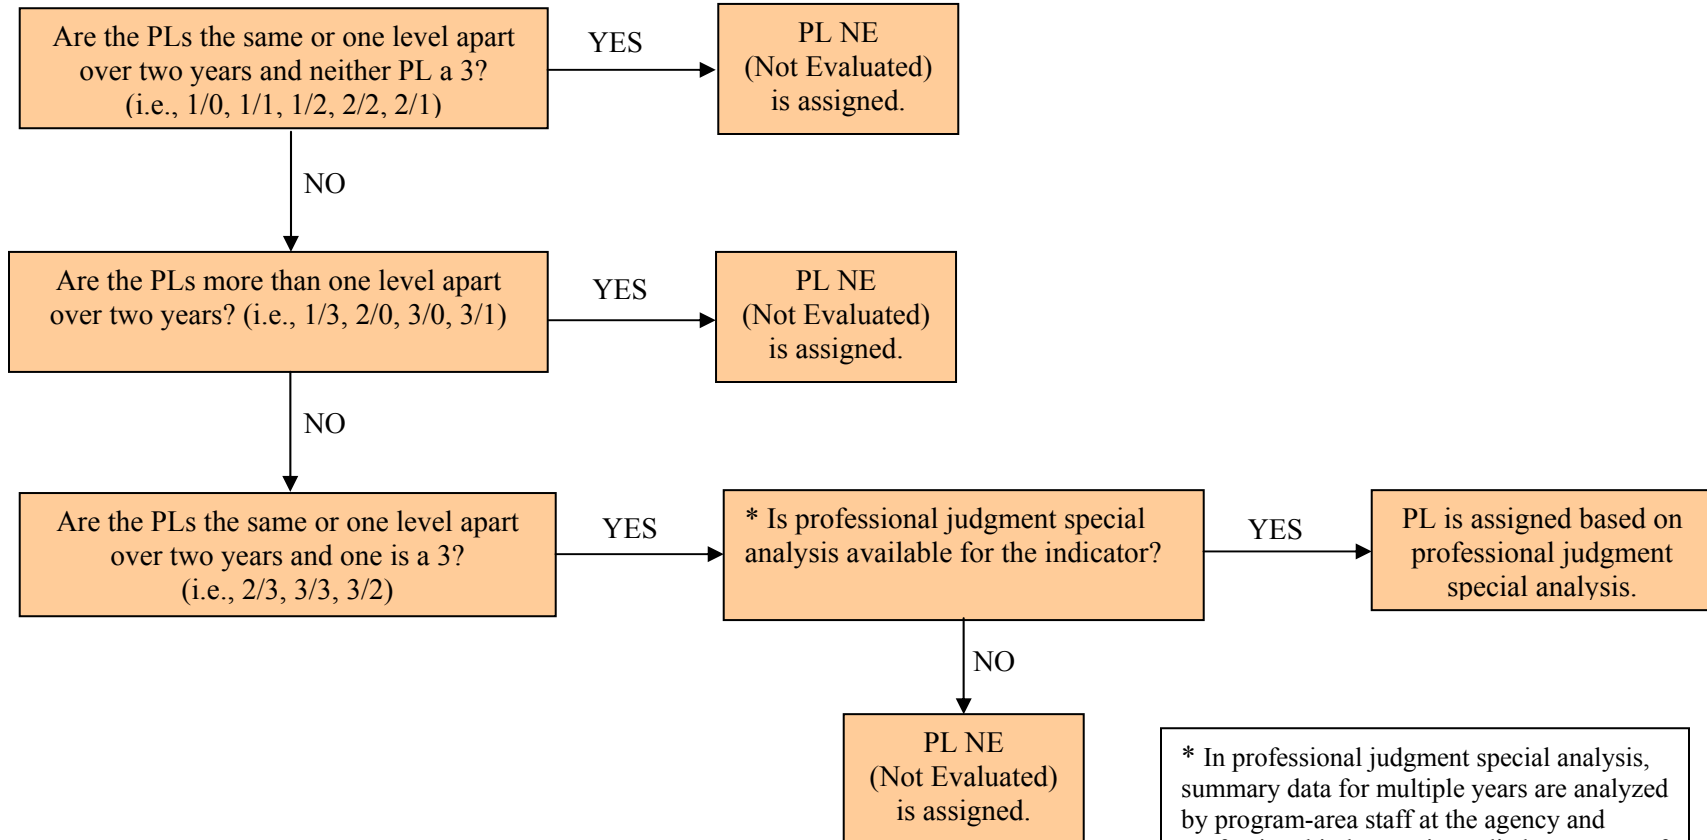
Are the PLs the same or one level apart over two years and neither PL a 3? (i.e., 1/0, 1/1, 1/2, 2/2, 2/1)

YES

PL NE (Not Evaluated) is assigned.

NO

Are the PLs more than one level apart over two years? (i.e., 1/3, 2/0, 3/0, 3/1)

YES

PL NE (Not Evaluated) is assigned.

NO

Are the PLs the same or one level apart over two years and one is a 3? (i.e., 2/3, 3/3, 3/2)

YES

* Is professional judgment special analysis available for the indicator?

YES

PL is assigned based on professional judgment special analysis.

NO

PL NE (Not Evaluated) is assigned.

* In professional judgment special analysis, summary data for multiple years are analyzed by program-area staff at the agency and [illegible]